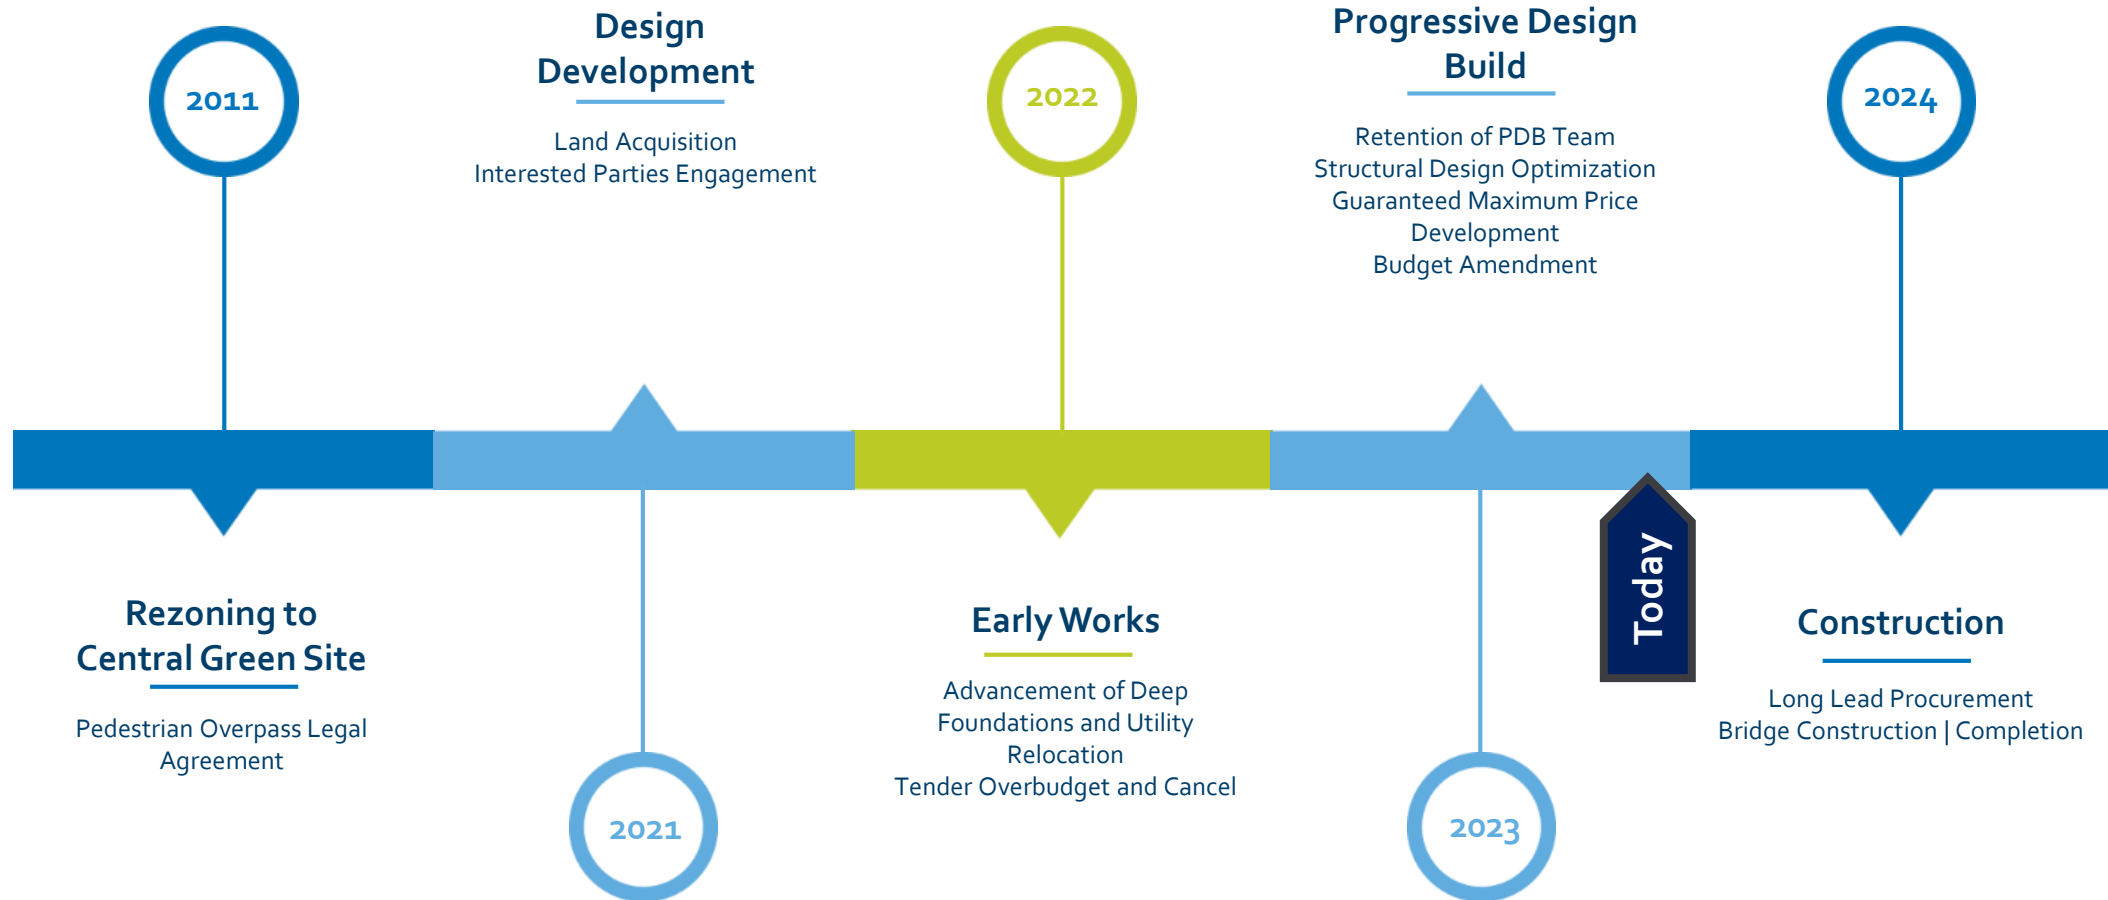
2011

Rezoning to Central Green Site

Pedestrian Overpass Legal Agreement

Design Development

Land Acquisition
Interested Parties Engagement

2021

2022

Early Works

Advancement of Deep Foundations and Utility Relocation
Tender Overbudget and Cancel

Progressive Design Build

Retention of PDB Team
Structural Design Optimization
Guaranteed Maximum Price Development
Budget Amendment

2023

Today

2024

Construction

Long Lead Procurement
Bridge Construction | Completion